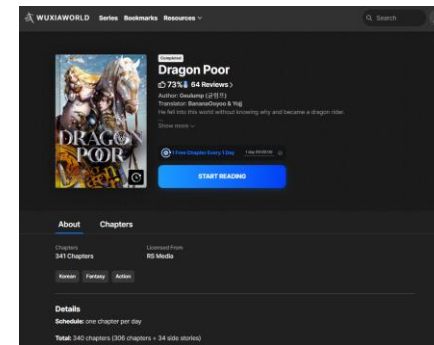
WUXIAWORLD Series Bookmarks Resources

Search

Completed

Dragon Poor

73% 64 Reviews >

Author: Geulump (글럼프)

Translator: BananaGoyoo & Yuji

He fell into this world without knowing why and became a dragon rider.

Show more

DRAGON POOR

1 Free Chapter Every 1 Day 1 day 00:00:00

START READING

About Chapters

Chapters
341 Chapters

Licensed From
RS Media

Korean Fantasy Action

Details

Schedule: one chapter per day

Total: 340 chapters (306 chapters + 34 side stories)